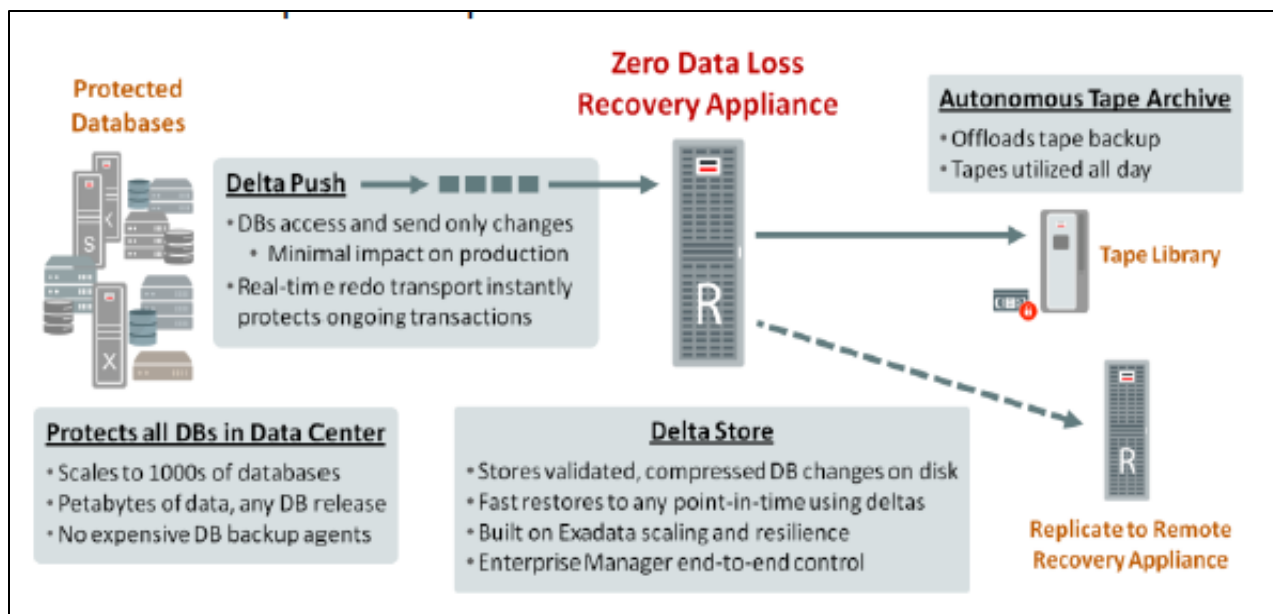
Protected Databases

S

X

Delta Push

• DBs access and send only changes
  • Minimal impact on production
• Real-tim e redo transport instantly protects ongoing transactions

Zero Data Loss Recovery Appliance

R

Autonomous Tape Archive

• Offloads tape backup
• Tapes utilized all day

Tape Library

R

Replicate to Remote Recovery Appliance

Protects all DBs in Data Center

• Scales to 1000s of databases
• Petabytes of data, any DB release
• No expensive DB backup agents

Delta Store

• Stores validated, compressed DB changes on disk
• Fast restores to any point-in-time using deltas
• Built on Exadata scaling and resilience
• Enterprise Manager end-to-end control